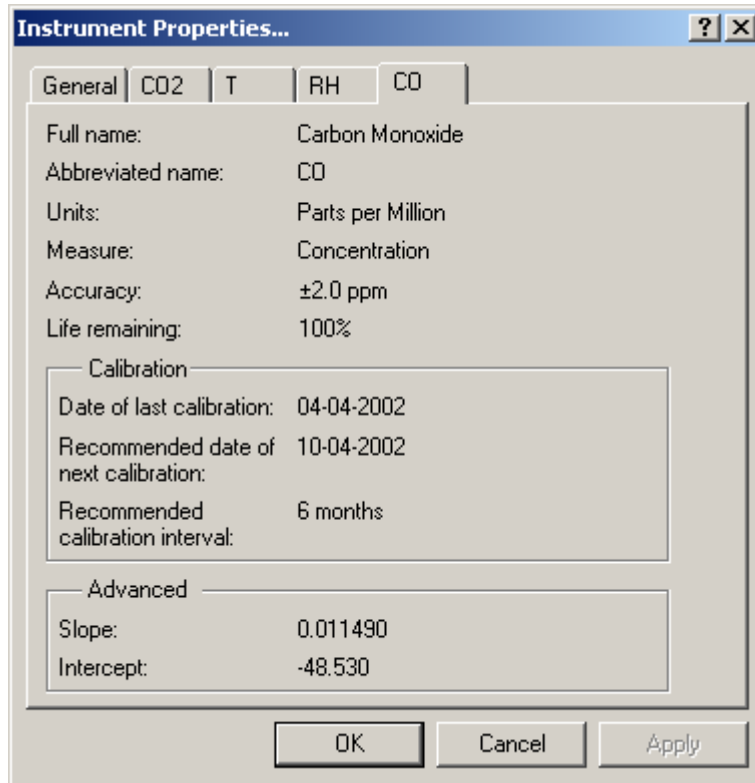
Instrument Properties...

? X

General | CO2 | T | RH | CO

Full name: Carbon Monoxide

Abbreviated name: CO

Units: Parts per Million

Measure: Concentration

Accuracy: ±2.0 ppm

Life remaining: 100%

Calibration

Date of last calibration: 04-04-2002

Recommended date of next calibration: 10-04-2002

Recommended calibration interval: 6 months

Advanced

Slope: 0.011490

Intercept: -48.530

OK | Cancel | Apply